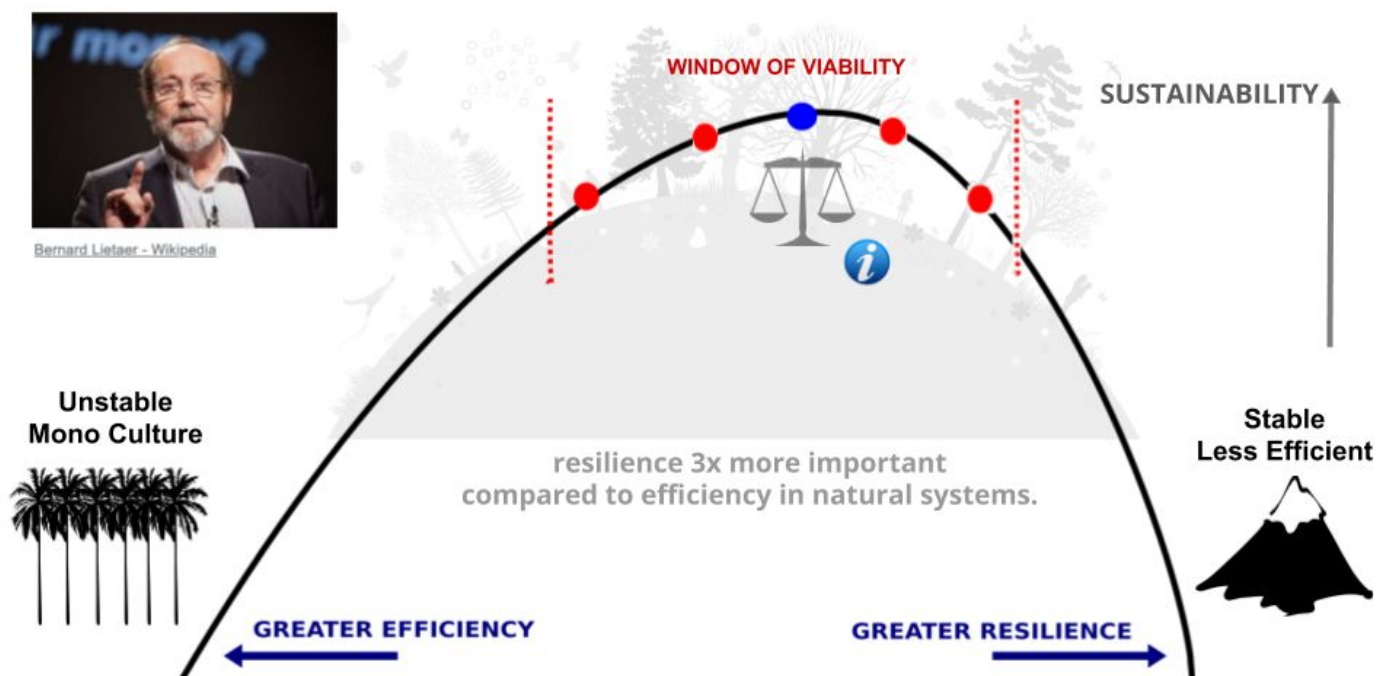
r money?

Bernard Lietaer - Wikipedia

WINDOW OF VIABILITY

SUSTAINABILITY

Unstable
Mono Culture

Stable
Less Efficient

resilience 3x more important
compared to efficiency in natural systems.

GREATER EFFICIENCY

GREATER RESILIENCE